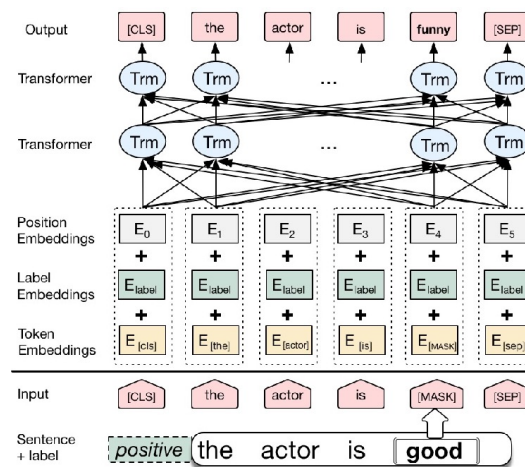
Output [CLS] the actor is funny [SEP]

Transformer Trm Trm ... Trm Trm

Transformer Trm Trm ... Trm Trm

Position Embeddings $E_0$ $E_1$ $E_2$ $E_3$ $E_4$ $E_5$

+ + + + + +

Label Embeddings $E_{label}$ $E_{label}$ $E_{label}$ $E_{label}$ $E_{label}$ $E_{label}$

+ + + + + +

Token Embeddings $E_{[cls]}$ $E_{[the]}$ $E_{[actor]}$ $E_{[is]}$ $E_{[MASK]}$ $E_{[sep]}$

Input [CLS] the actor is [MASK] [SEP]

Sentence + label positive the actor is good